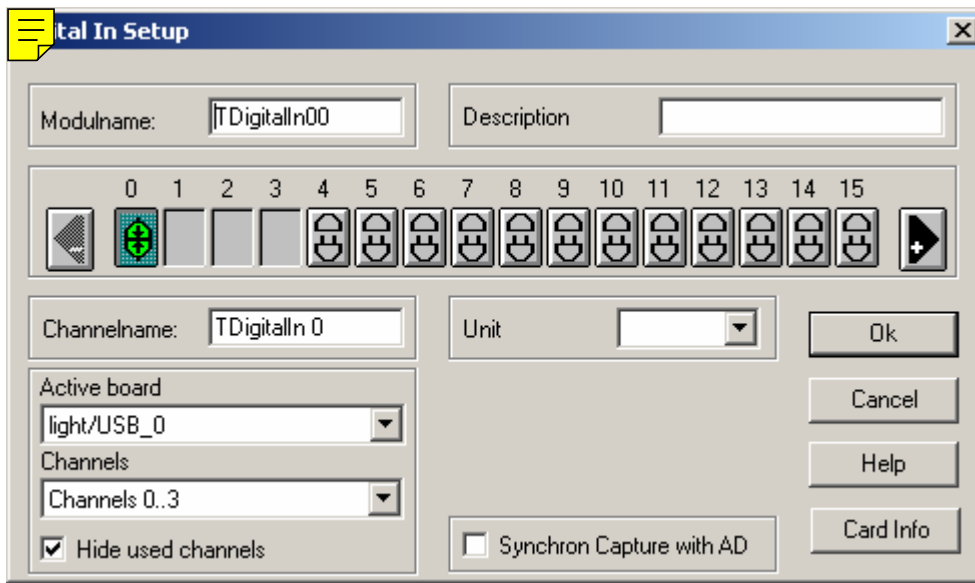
ital In Setup

Modulname: TDigitalIn00

Description

0 1 2 3 4 5 6 7 8 9 10 11 12 13 14 15

Channelname: TDigitalIn 0

Unit

Ok

Cancel

Help

Card Info

Active board

light/USB_0

Channels

Channels 0..3

Hide used channels

Synchron Capture with AD